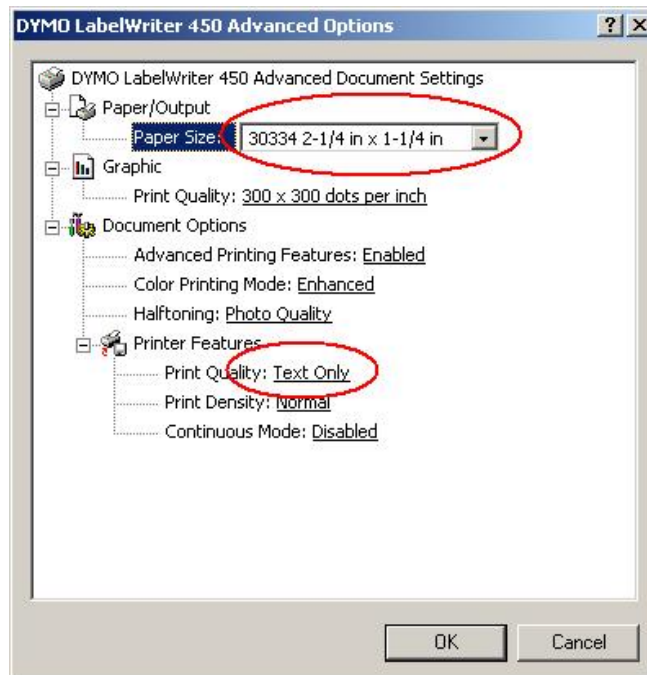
DYMO LabelWriter 450 Advanced Options

?

X

DYMO LabelWriter 450 Advanced Document Settings

Paper/Output

Paper Size: 30334 2-1/4 in x 1-1/4 in

Graphic

Print Quality: 300 x 300 dots per inch

Document Options

Advanced Printing Features: Enabled

Color Printing Mode: Enhanced

Halftoning: Photo Quality

Printer Features

Print Quality: Text Only

Print Density: Normal

Continuous Mode: Disabled

OK

Cancel